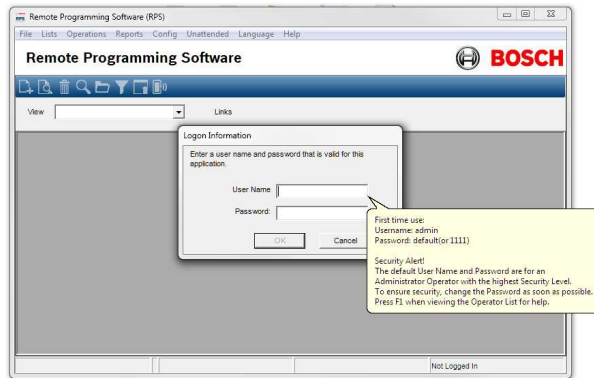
Remote Programming Software (RPS)

File Lists Operations Reports Config Unattended Language Help

Remote Programming Software

BOSCH

View

Links

Logon Information

Enter a user name and password that is valid for this application.

User Name

Password:

OK

Cancel

First time use:
Username: admin
Password: default(or 1111)

Security Alert!
The default User Name and Password are for an Administrator Operator with the highest Security Level.
To ensure security, change the Password as soon as possible.
Press F1 when viewing the Operator List for help.

Not Logged In